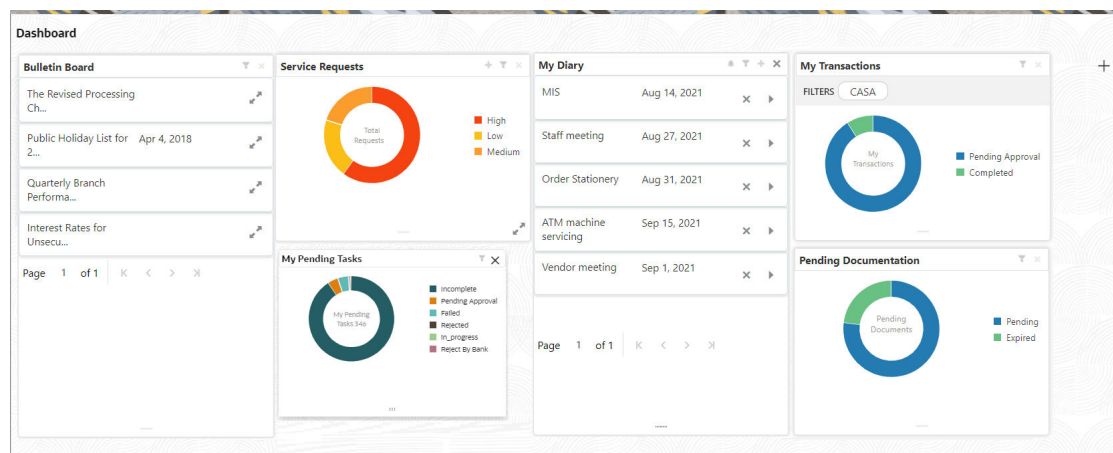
Dashboard

Bulletin Board

The Revised Processing Ch...

Public Holiday List for 2... Apr 4, 2018

Quarterly Branch Performa...

Interest Rates for Unsecu...

Page 1 of 1

Service Requests

Total Requests

High
Low
Medium

My Pending Tasks

My Pending Tasks 346

Incomplete
Pending Approval
Failed
Rejected
In_progress
Reject By Bank

My Diary

MIS Aug 14, 2021

Staff meeting Aug 27, 2021

Order Stationery Aug 31, 2021

ATM machine servicing Sep 15, 2021

Vendor meeting Sep 1, 2021

Page 1 of 1

My Transactions

FILTERS CASA

My Transactions

Pending Approval
Completed

Pending Documentation

Pending Documents

Pending
Expired

+